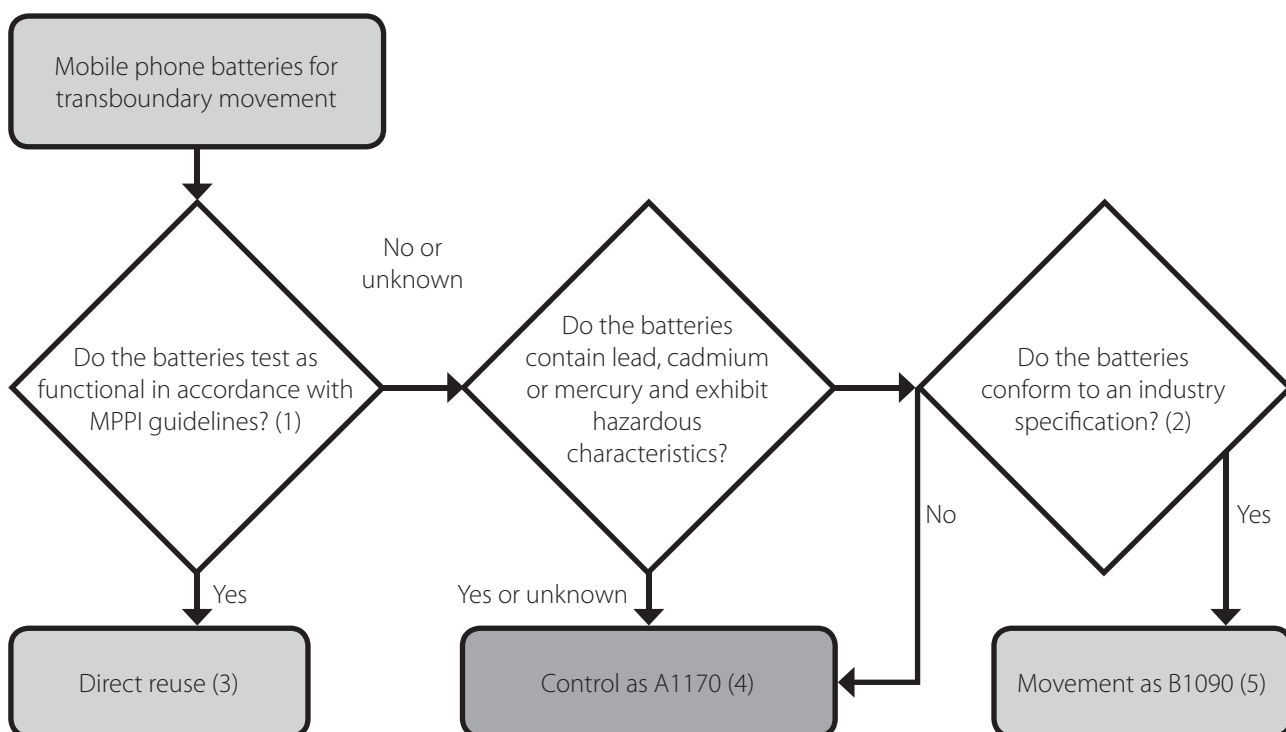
Mobile phone batteries for transboundary movement

Do the batteries test as functional in accordance with MPPI guidelines? (1)

No or unknown

Do the batteries contain lead, cadmium or mercury and exhibit hazardous characteristics?

Do the batteries conform to an industry specification? (2)

No

Yes

Yes

Yes or unknown

Direct reuse (3)

Control as A1170 (4)

Movement as B1090 (5)